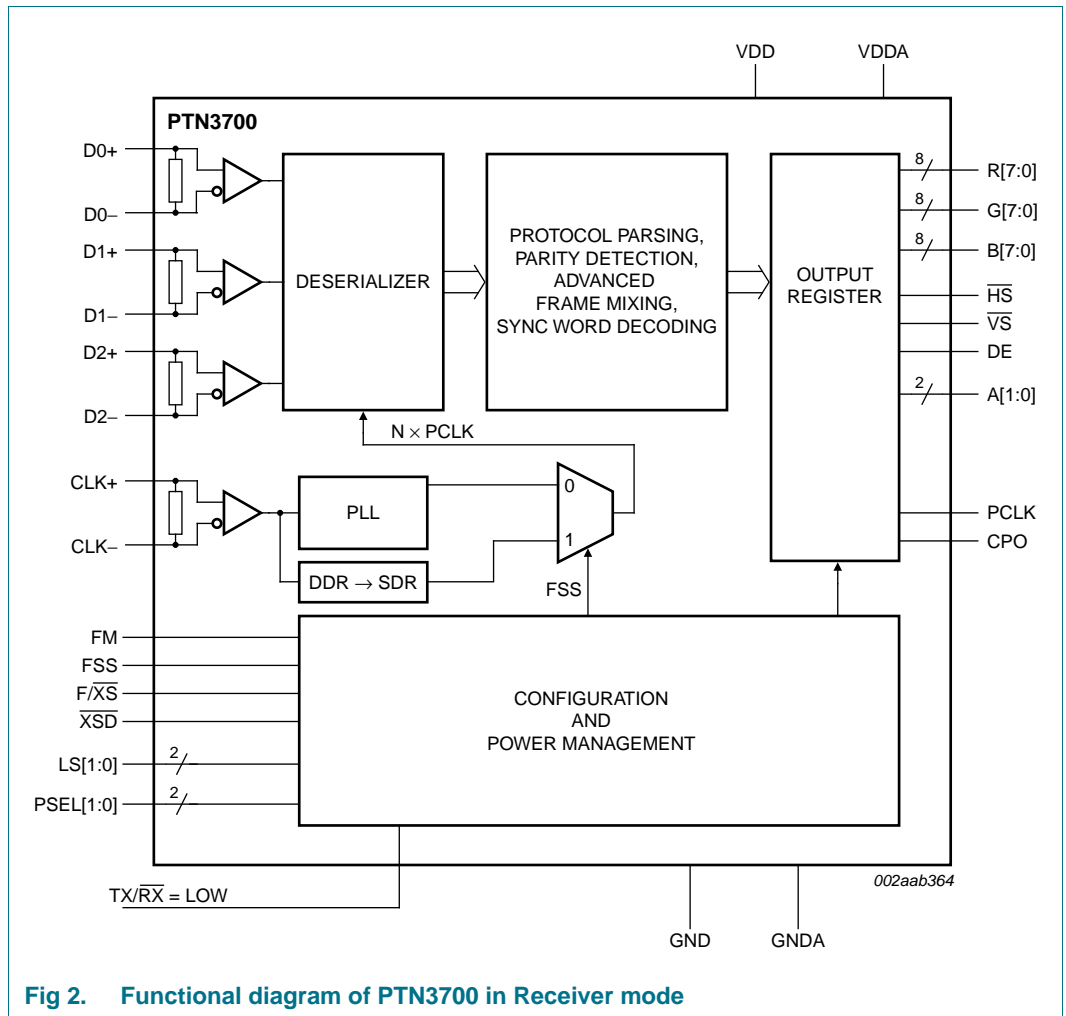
VDD VDDA

PTN3700

D0+
D0–
D1+
D1–
D2+
D2–

DESERIALIZER

PROTOCOL PARSING, PARITY DETECTION, ADVANCED FRAME MIXING, SYNC WORD DECODING

OUTPUT REGISTER

8 R[7:0]
8 G[7:0]
8 B[7:0]
$\overline{HS}$
$\overline{VS}$
DE
2 A[1:0]

N × PCLK

CLK+
CLK–

PLL

0
1

DDR → SDR

FSS

PCLK
CPO

FM
FSS
F/$\overline{XS}$
$\overline{XSD}$
LS[1:0] 2
PSEL[1:0] 2

CONFIGURATION AND POWER MANAGEMENT

TX/$\overline{RX}$ = LOW

002aab364

GND GNDA

Fig 2. Functional diagram of PTN3700 in Receiver mode